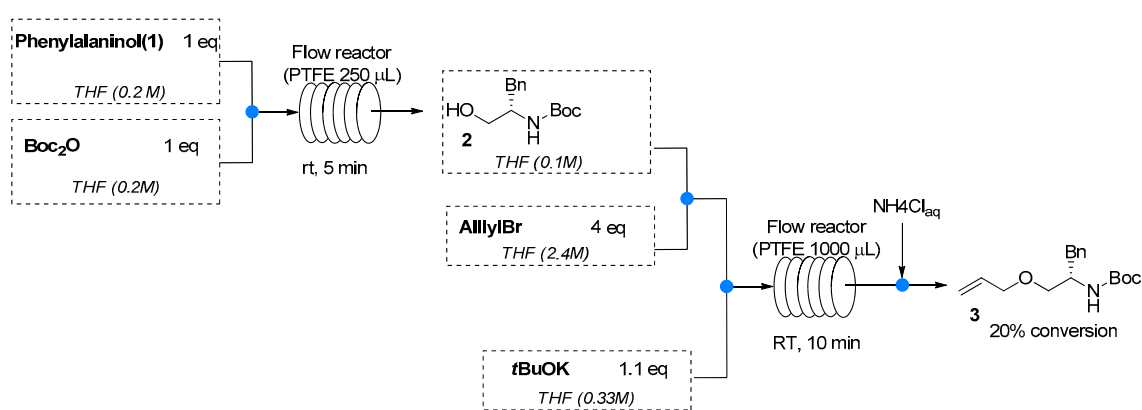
Phenylalaninol(1) 1 eq
THF (0.2 M)

Boc$_2$O 1 eq
THF (0.2M)

Flow reactor
(PTFE 250 μL)
rt, 5 min

HO Bn N Boc H
2
THF (0.1M)

AllylBr 4 eq
THF (2.4M)

tBuOK 1.1 eq
THF (0.33M)

Flow reactor
(PTFE 1000 μL)
RT, 10 min

NH4Cl$_{aq}$

O Bn N Boc H
3
20% conversion